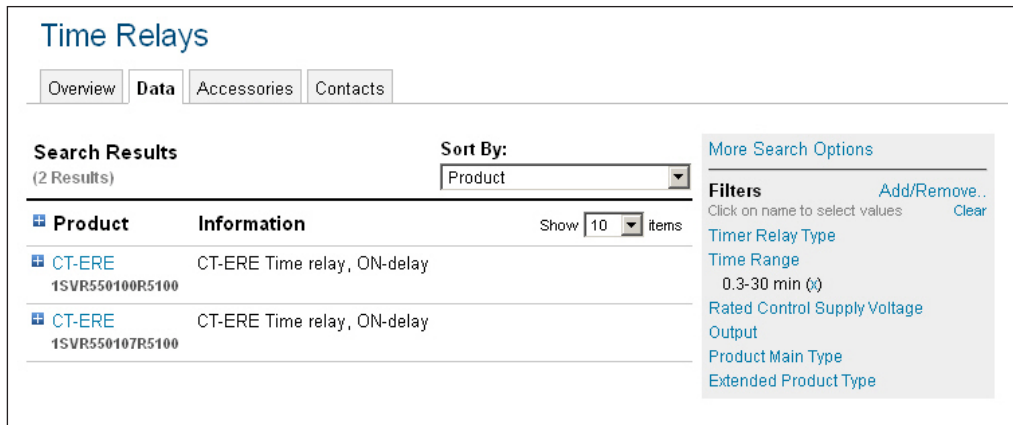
Time Relays

Overview Data Accessories Contacts

Search Results
(2 Results)

Sort By:
Product

Product Information Show 10 items

CT-ERE
1SVR550100R5100
CT-ERE Time relay, ON-delay

CT-ERE
1SVR550107R5100
CT-ERE Time relay, ON-delay

More Search Options

Filters Add/Remove..
Click on name to select values Clear

Timer Relay Type
Time Range
0.3-30 min (x)
Rated Control Supply Voltage
Output
Product Main Type
Extended Product Type